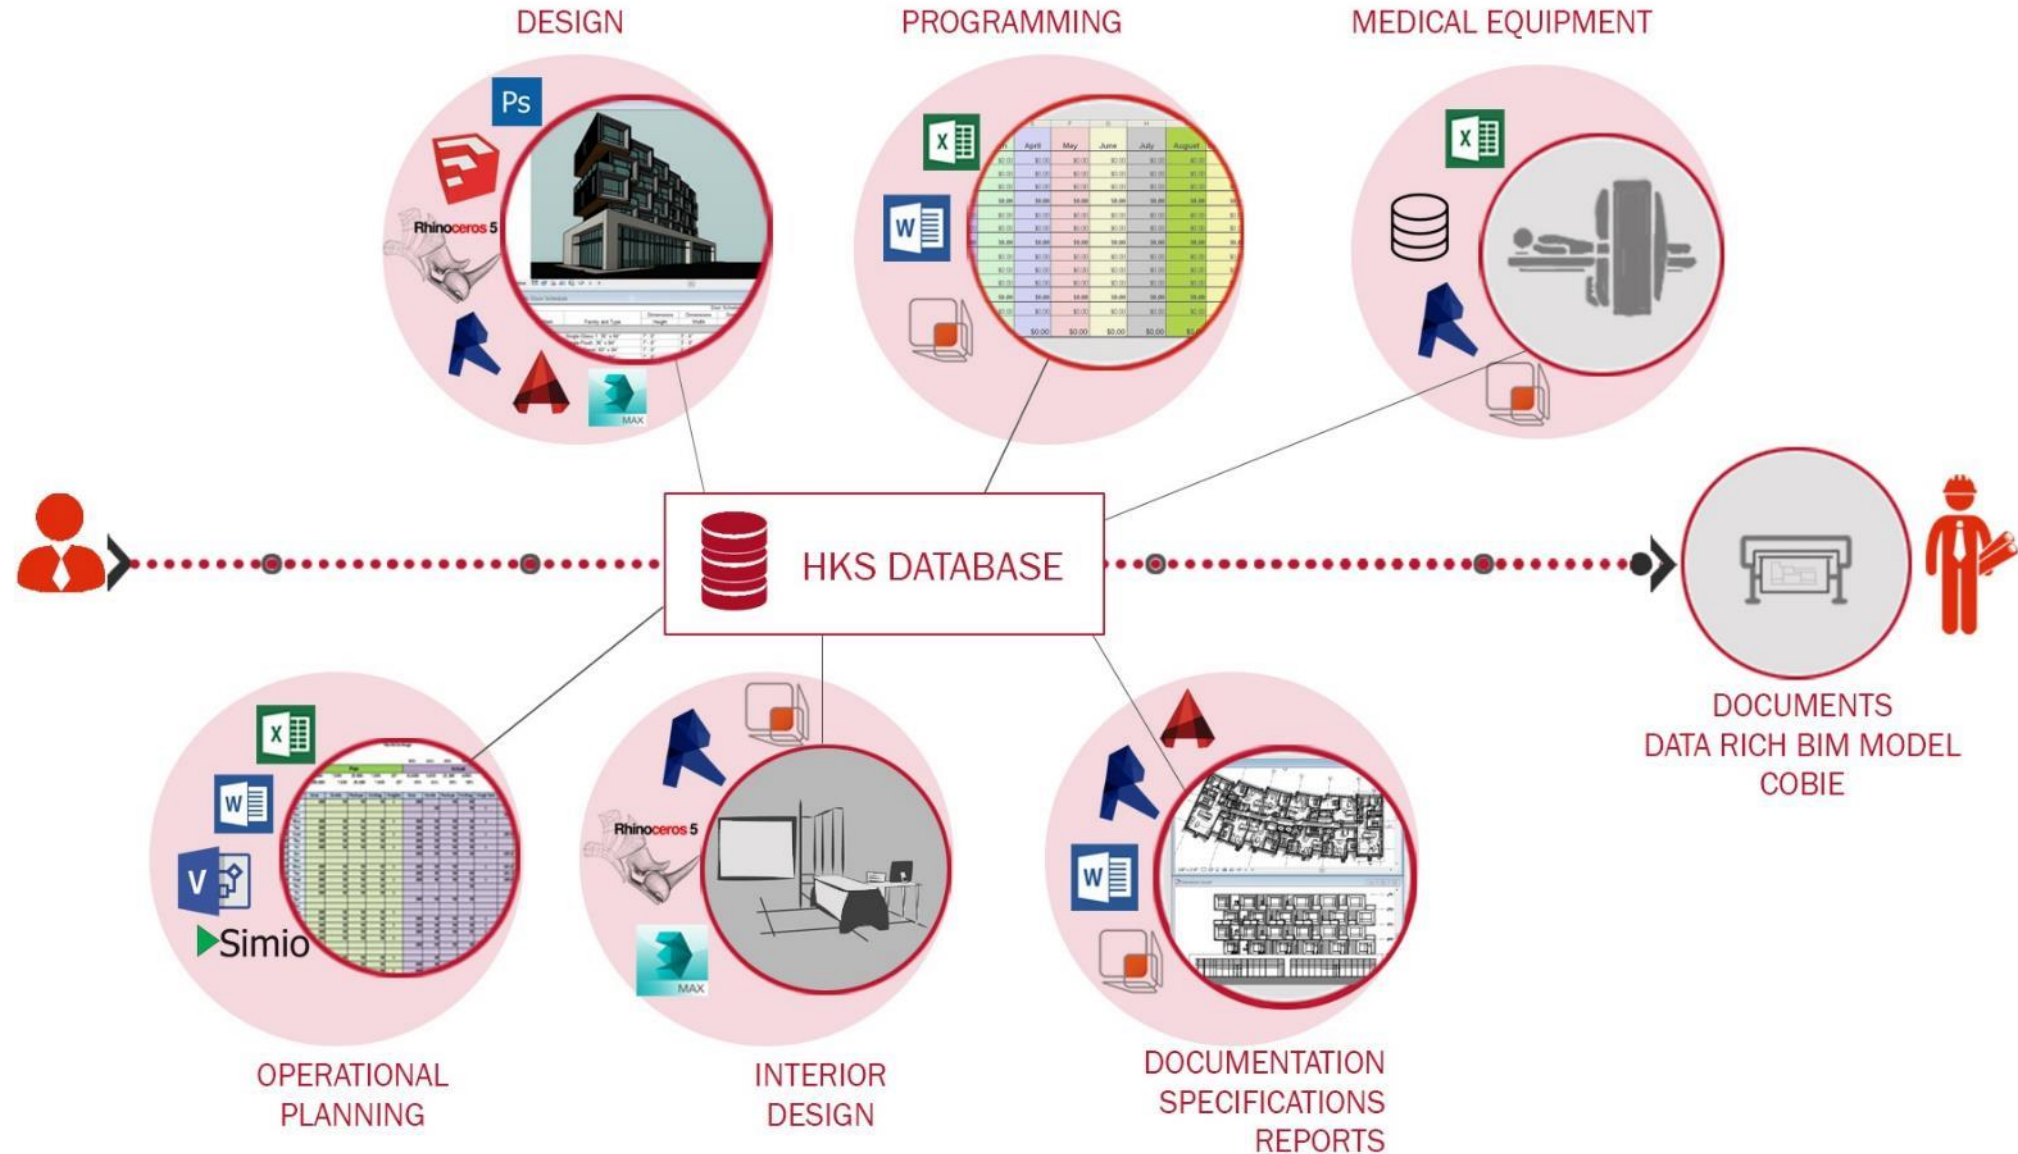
DESIGN

PROGRAMMING

MEDICAL EQUIPMENT

Ps

Rhinoceros 5

MAX

X

W

April May June July August

HKS DATABASE

DOCUMENTS
DATA RICH BIM MODEL
COBIE

V

Simio

Rhinoceros 5

MAX

OPERATIONAL PLANNING

INTERIOR DESIGN

DOCUMENTATION
SPECIFICATIONS
REPORTS